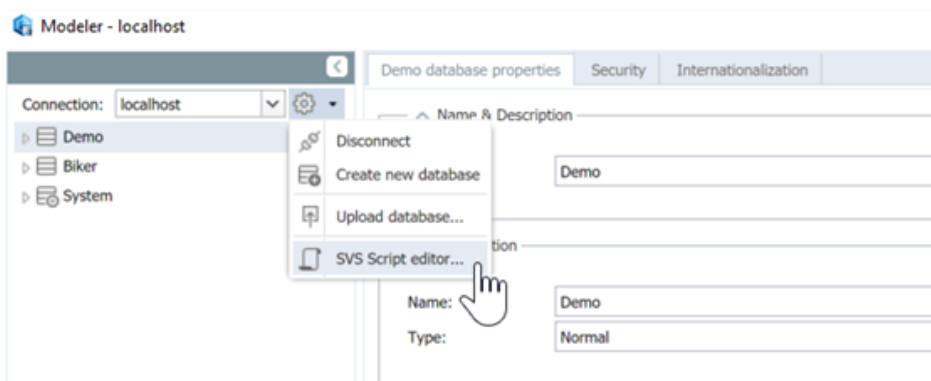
Modeler - localhost

Connection: localhost

Demo
Biker
System

Disconnect
Create new database
Upload database...
SVS Script editor...

Demo database properties | Security | Internationalization

Name & Description

Demo

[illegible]tion

Name: Demo
Type: Normal